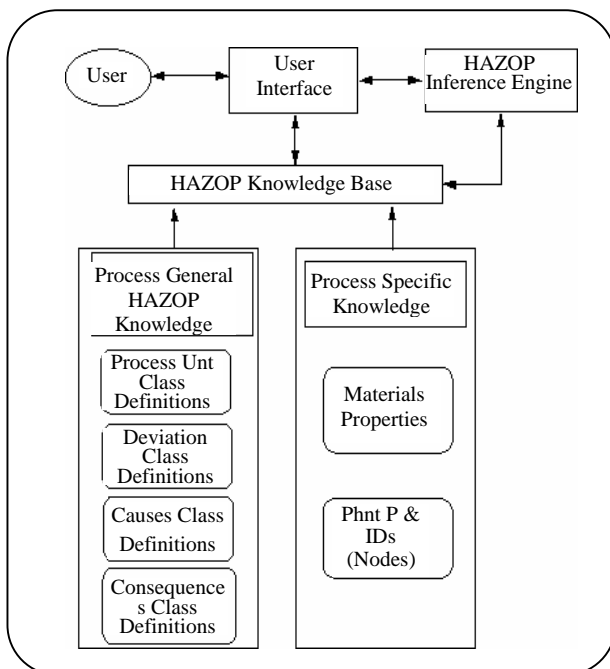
User

User Interface

HAZOP Inference Engine

HAZOP Knowledge Base

Process General HAZOP Knowledge

Process Unt Class Definitions

Deviation Class Definitions

Causes Class Definitions

Consequences Class Definitions

Process Specific Knowledge

Materials Properties

Phnt P & IDs (Nodes)